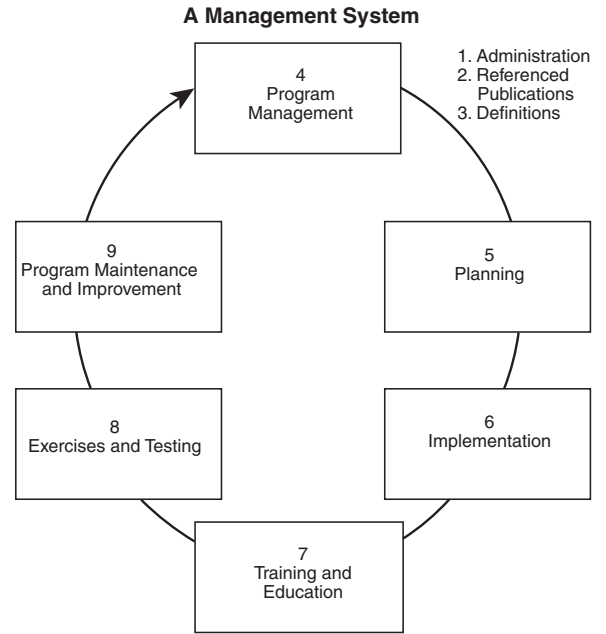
A Management System

1. Administration
2. Referenced Publications
3. Definitions

4
Program Management

5
Planning

6
Implementation

7
Training and Education

8
Exercises and Testing

9
Program Maintenance and Improvement